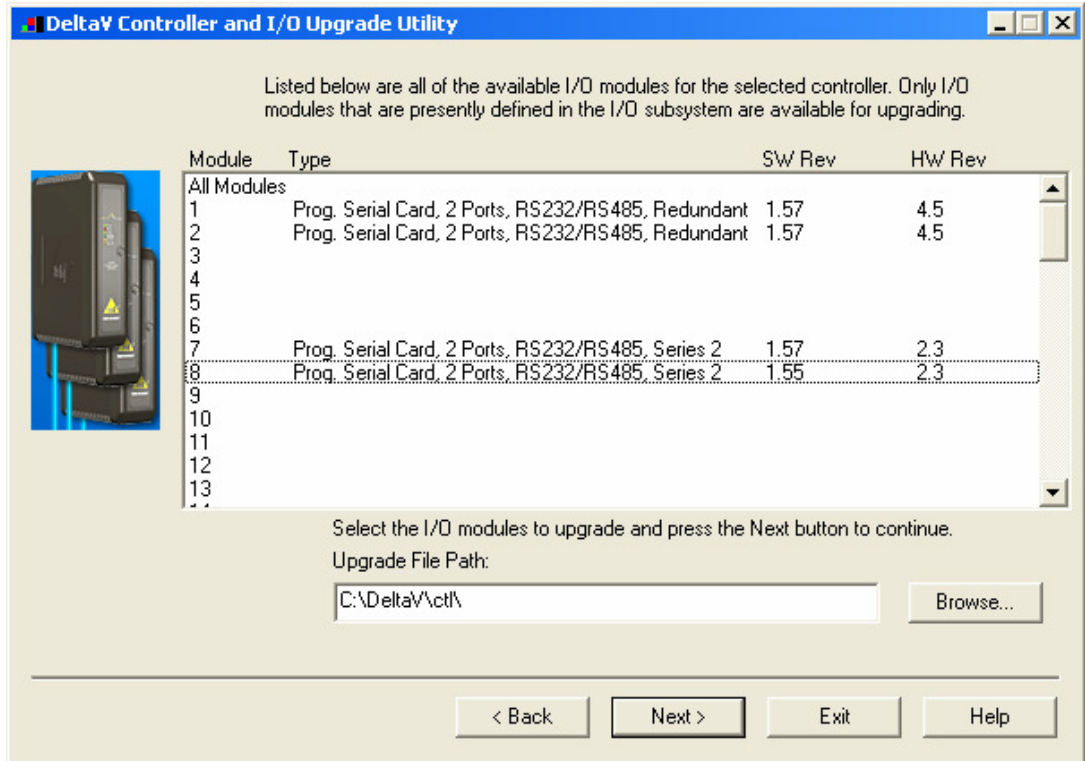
DeltaV Controller and I/O Upgrade Utility

Listed below are all of the available I/O modules for the selected controller. Only I/O modules that are presently defined in the I/O subsystem are available for upgrading.

| Module | Type | SW Rev | HW Rev |
|---|---|---|---|
| All Modules | | | |
| 1 | Prog. Serial Card, 2 Ports, RS232/RS485, Redundant | 1.57 | 4.5 |
| 2 | Prog. Serial Card, 2 Ports, RS232/RS485, Redundant | 1.57 | 4.5 |
| 3 | | | |
| 4 | | | |
| 5 | | | |
| 6 | | | |
| 7 | Prog. Serial Card, 2 Ports, RS232/RS485, Series 2 | 1.57 | 2.3 |
| 8 | Prog. Serial Card, 2 Ports, RS232/RS485, Series 2 | 1.55 | 2.3 |
| 9 | | | |
| 10 | | | |
| 11 | | | |
| 12 | | | |
| 13 | | | |

Select the I/O modules to upgrade and press the Next button to continue.

Upgrade File Path:

C:\DeltaV\ctl\

Browse...

< Back

Next >

Exit

Help